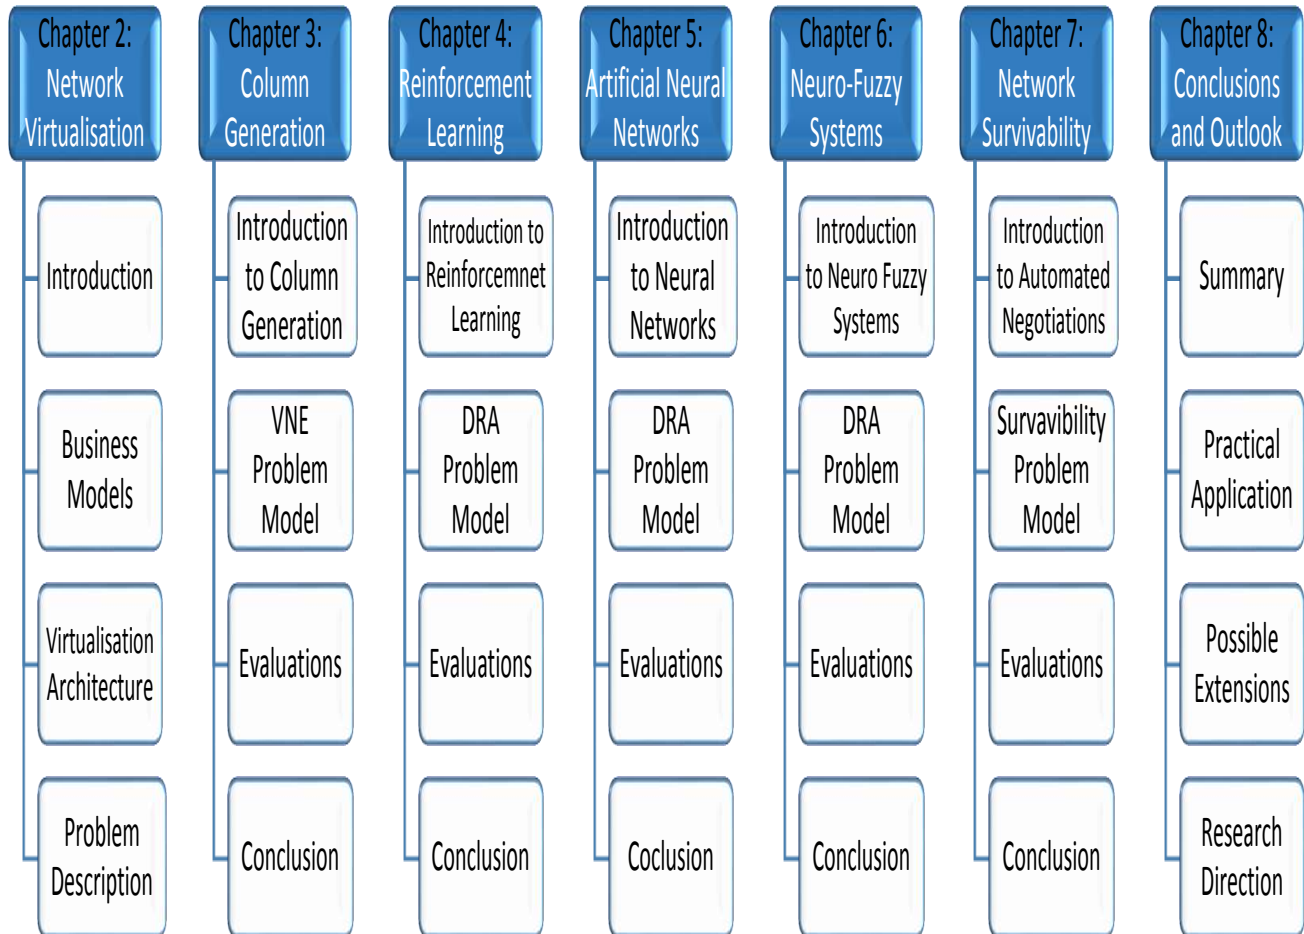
Chapter 2: Network Virtualisation

Introduction

Business Models

Virtualisation Architecture

Problem Description

Chapter 3: Column Generation

Introduction to Column Generation

VNE Problem Model

Evaluations

Conclusion

Chapter 4: Reinforcement Learning

Introduction to Reinforcemnet Learning

DRA Problem Model

Evaluations

Conclusion

Chapter 5: Artificial Neural Networks

Introduction to Neural Networks

DRA Problem Model

Evaluations

Coclusion

Chapter 6: Neuro-Fuzzy Systems

Introduction to Neuro Fuzzy Systems

DRA Problem Model

Evaluations

Conclusion

Chapter 7: Network Survivability

Introduction to Automated Negotiations

Survavibility Problem Model

Evaluations

Conclusion

Chapter 8: Conclusions and Outlook

Summary

Practical Application

Possible Extensions

Research Direction